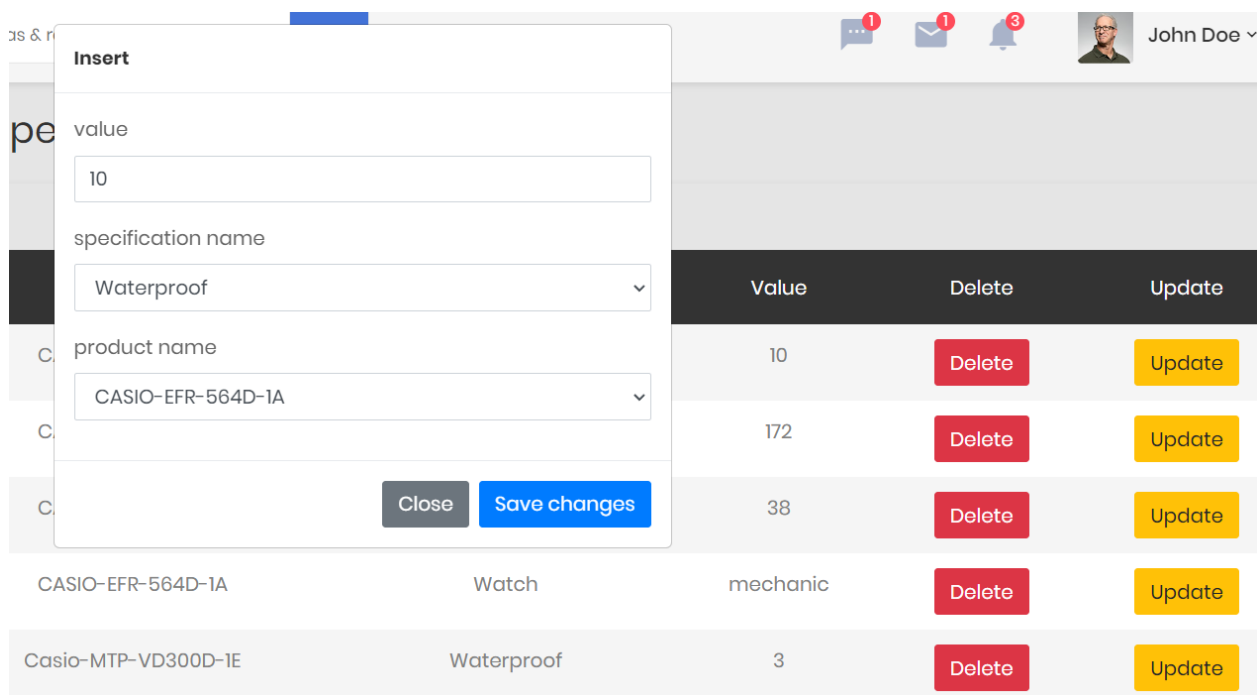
as & r

1 1 3

John Doe

pe

Insert

value

10

specification name

Waterproof

product name

CASIO-EFR-564D-1A

Close Save changes

| | | Value | Delete | Update |
|---|---|---|---|---|
| C. | | 10 | Delete | Update |
| C. | | 172 | Delete | Update |
| C. | | 38 | Delete | Update |
| CASIO-EFR-564D-1A | Watch | mechanic | Delete | Update |
| Casio-MTP-VD300D-1E | Waterproof | 3 | Delete | Update |